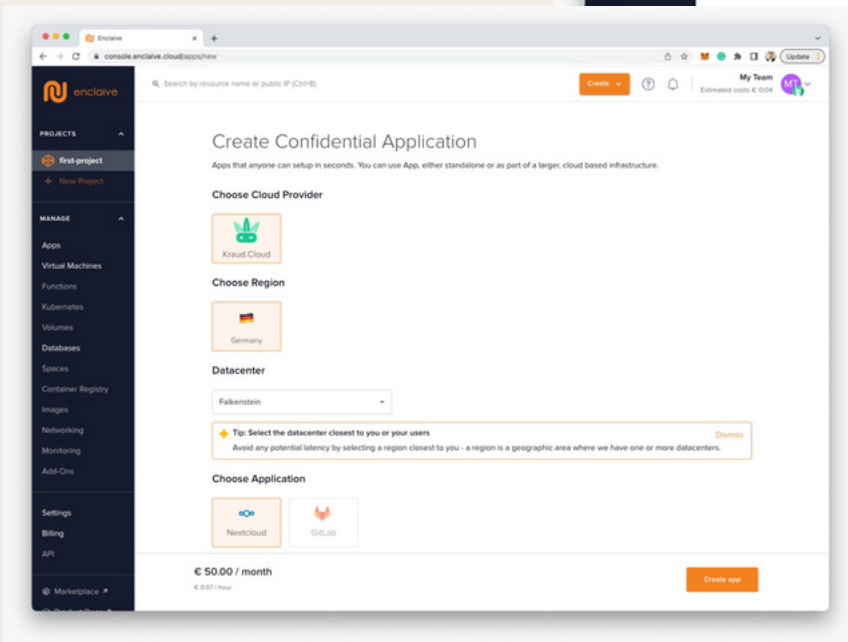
Enclaive

console.enclaive.cloud/apps/new

Update

enclaive

Search by resource name or public IP (Ctrl+B)

Create

My Team
Estimated costs € 0.04

MT

PROJECTS

first-project

+ New Project

MANAGE

Apps
Virtual Machines
Functions
Kubernetes
Volumes
Databases
Spaces
Container Registry
Images
Networking
Monitoring
Add-Ons

Settings
Billing
API

Marketplace ↗

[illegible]

Create Confidential Application

Apps that anyone can setup in seconds. You can use App, either standalone or as part of a larger, cloud based infrastructure.

Choose Cloud Provider

Kraud.Cloud

Choose Region

Germany

Datacenter

Falkenstein

Tip: Select the datacenter closest to you or your users

Dismiss

Avoid any potential latency by selecting a region closest to you - a region is a geographic area where we have one or more datacenters.

Choose Application

Nextcloud

GitLab

€ 50.00 / month

€ 0.07 / hour

Create app